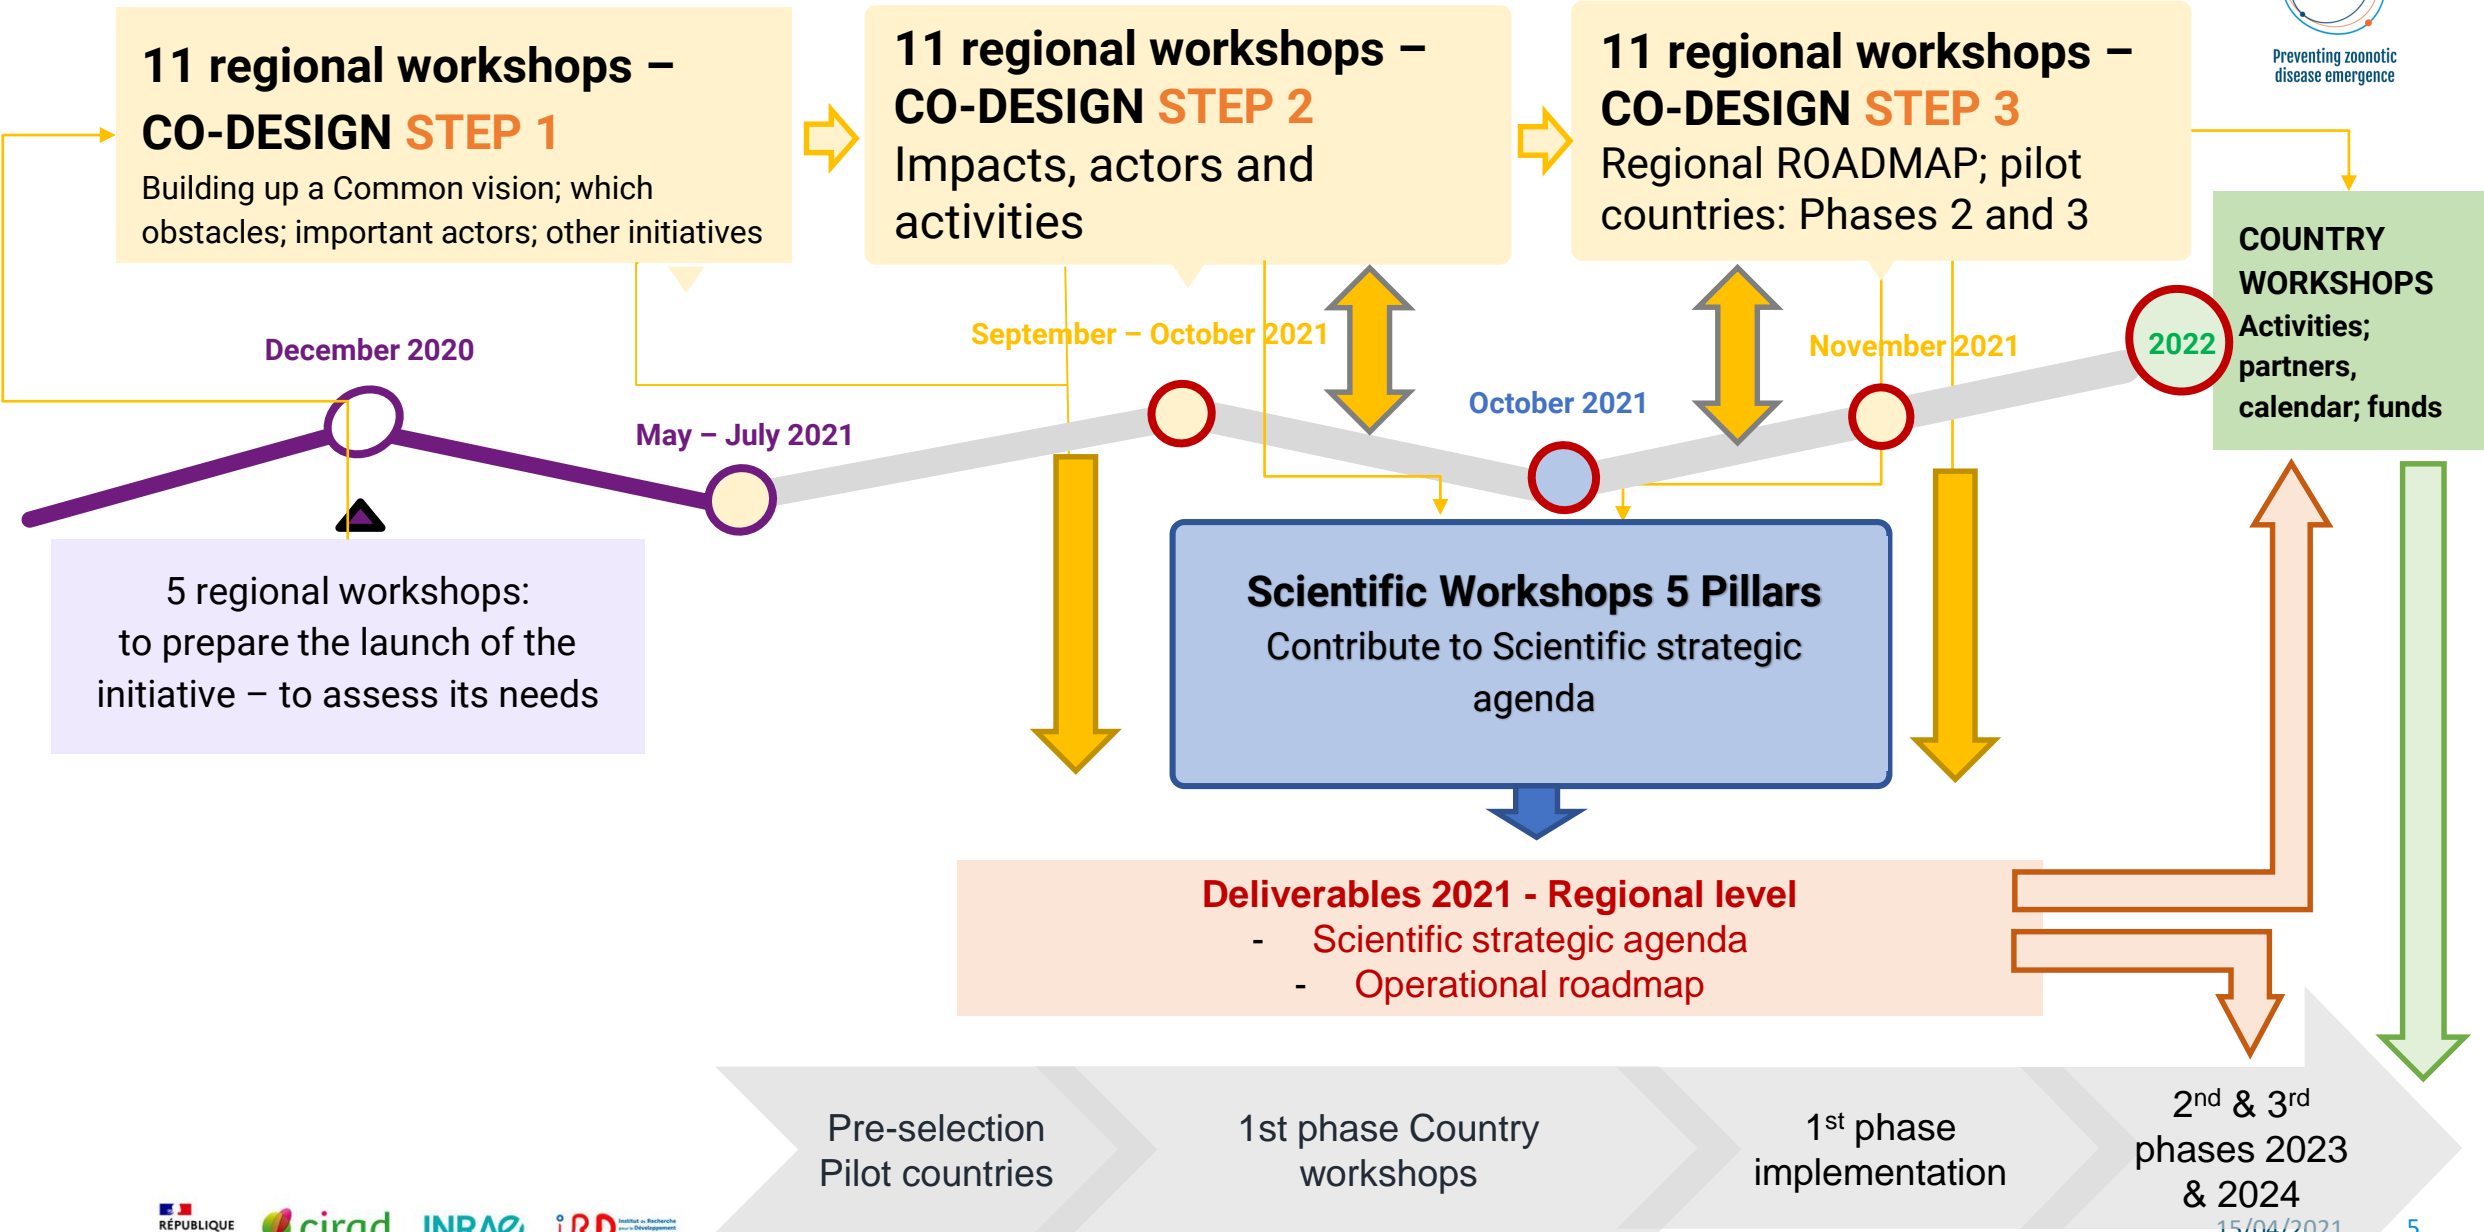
11 regional workshops – CO-DESIGN STEP 1
Building up a Common vision; which obstacles; important actors; other initiatives

11 regional workshops – CO-DESIGN STEP 2
Impacts, actors and activities

11 regional workshops – CO-DESIGN STEP 3
Regional ROADMAP; pilot countries: Phases 2 and 3

Preventing zoonotic disease emergence

COUNTRY WORKSHOPS
Activities; partners, calendar; funds

December 2020

September – October 2021

November 2021

October 2021

2022

May – July 2021

5 regional workshops:
to prepare the launch of the initiative – to assess its needs

Scientific Workshops 5 Pillars
Contribute to Scientific strategic agenda

Deliverables 2021 - Regional level
- Scientific strategic agenda
- Operational roadmap

Pre-selection Pilot countries

1st phase Country workshops

1$^{st}$ phase implementation

2$^{nd}$ & 3$^{rd}$ phases 2023 & 2024

RÉPUBLIQUE

cirad

INRAE

IRD

15/04/2021

5